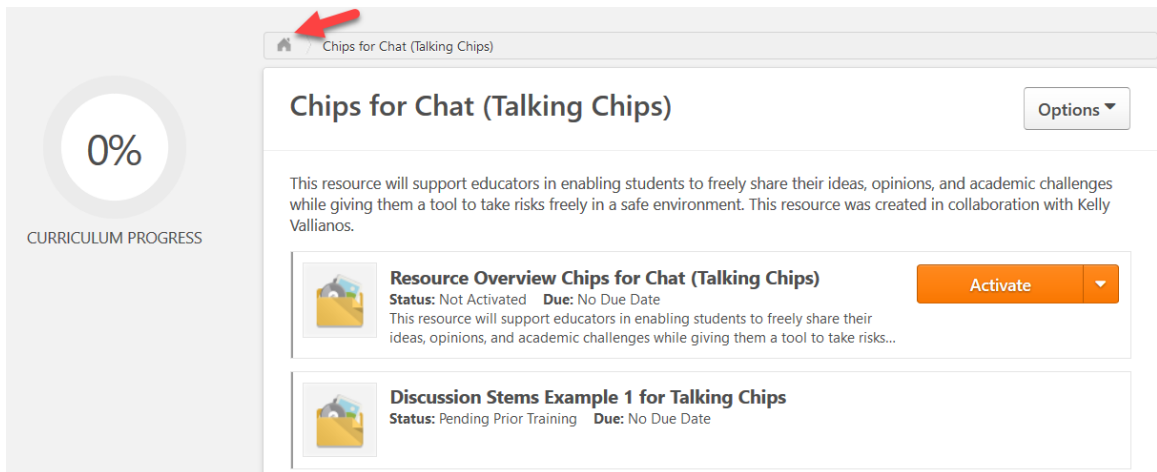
Chips for Chat (Talking Chips)

0%

CURRICULUM PROGRESS

Chips for Chat (Talking Chips)

Options

This resource will support educators in enabling students to freely share their ideas, opinions, and academic challenges while giving them a tool to take risks freely in a safe environment. This resource was created in collaboration with Kelly Vallianos.

Resource Overview Chips for Chat (Talking Chips)
Status: Not Activated Due: No Due Date
This resource will support educators in enabling students to freely share their ideas, opinions, and academic challenges while giving them a tool to take risks...

Activate

Discussion Stems Example 1 for Talking Chips
Status: Pending Prior Training Due: No Due Date